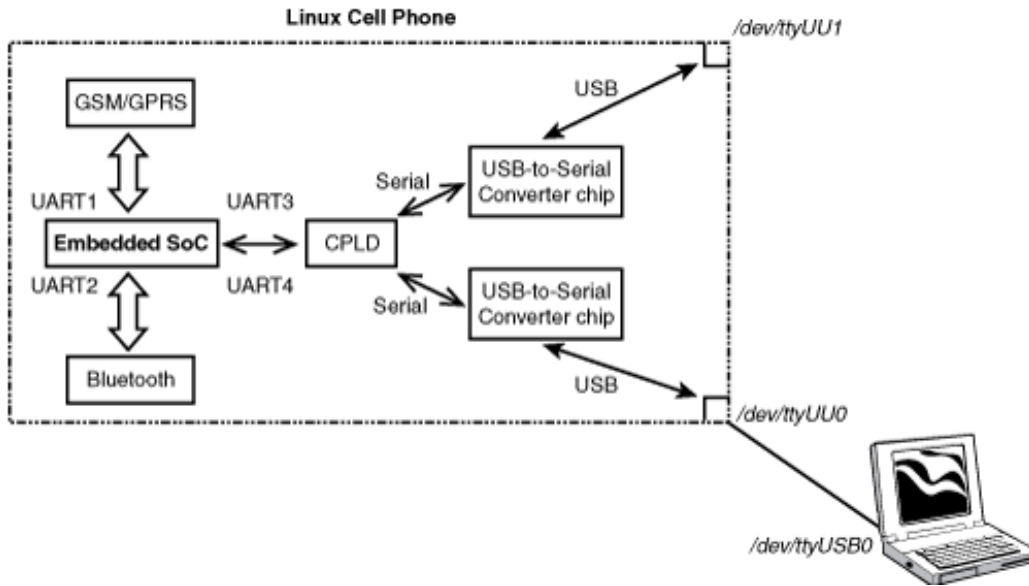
Linux Cell Phone

/dev/ttyUU1

USB

GSM/GPRS

UART1

UART3

Serial

USB-to-Serial Converter chip

Embedded SoC

CPLD

UART2

UART4

Serial

USB-to-Serial Converter chip

Bluetooth

USB

/dev/ttyUU0

/dev/ttyUSB0